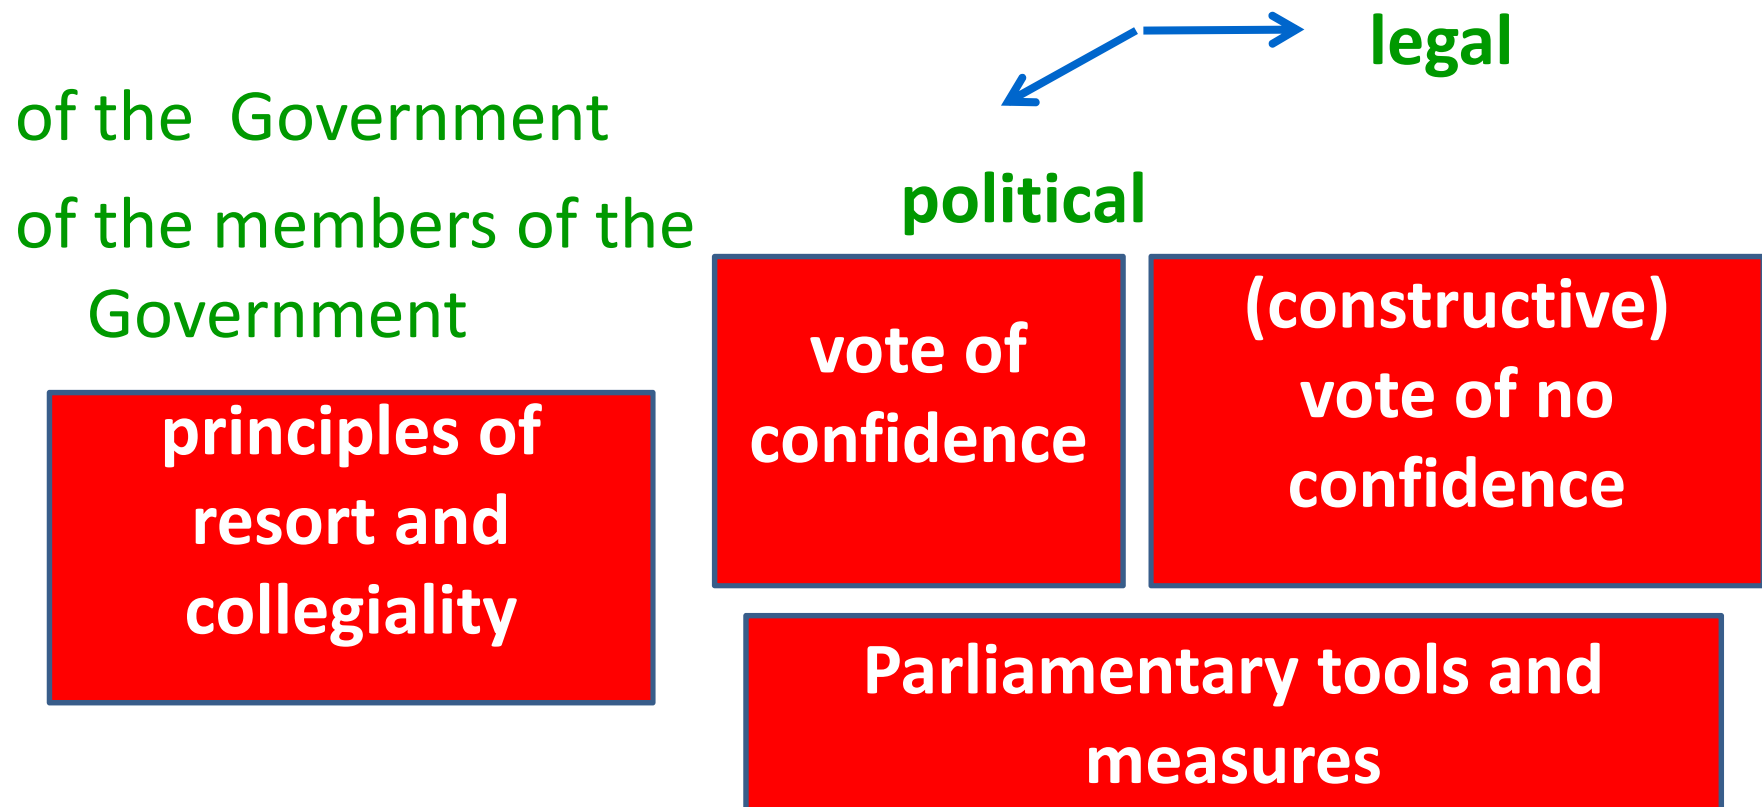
legal

of the Government

of the members of the Government

political

principles of resort and collegiality

vote of confidence

(constructive) vote of no confidence

Parliamentary tools and measures